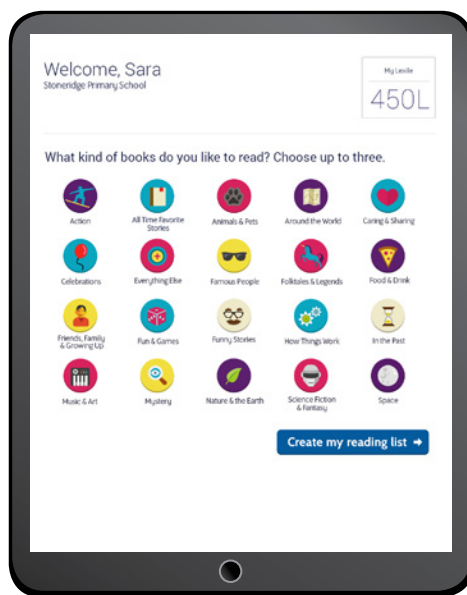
Welcome, Sara
Stoneridge Primary School

My Lexile
450L

What kind of books do you like to read? Choose up to three.

Action
All Time Favorite Stories
Animals & Pets
Around the World
Caring & Sharing
Celebrations
Everything Else
Famous People
Folktales & Legends
Food & Drink
Friends, Family & Growing Up
Fun & Games
Funny Stories
How Things Work
In the Past
Music & Art
Mystery
Nature & the Earth
Science Fiction & Fantasy
Space

Create my reading list →